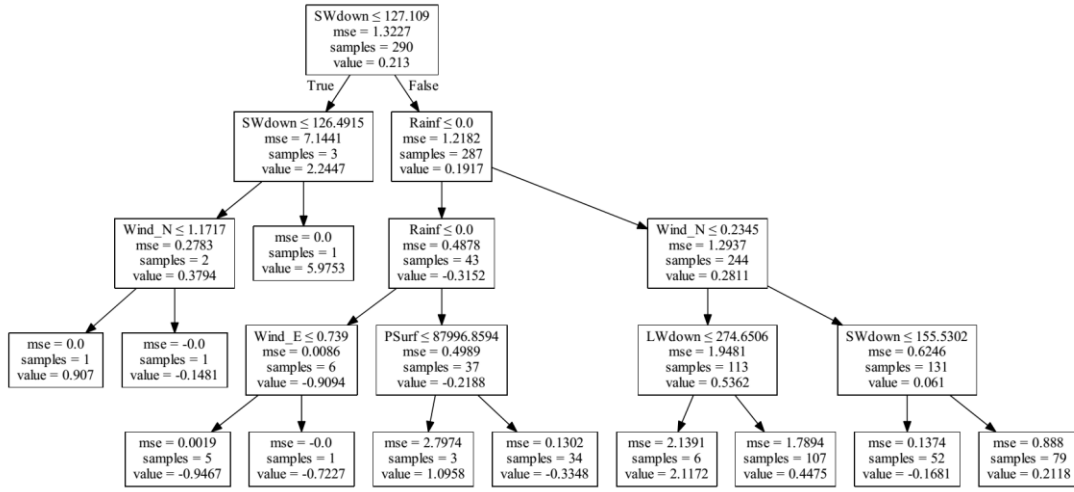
SWdown ≤ 127.109
mse = 1.3227
samples = 290
value = 0.213

True

False

SWdown ≤ 126.4915
mse = 7.1441
samples = 3
value = 2.2447

Rainf ≤ 0.0
mse = 1.2182
samples = 287
value = 0.1917

Wind_N ≤ 1.1717
mse = 0.2783
samples = 2
value = 0.3794

mse = 0.0
samples = 1
value = 5.9753

Rainf ≤ 0.0
mse = 0.4878
samples = 43
value = -0.3152

Wind_N ≤ 0.2345
mse = 1.2937
samples = 244
value = 0.2811

mse = 0.0
samples = 1
value = 0.907

mse = -0.0
samples = 1
value = -0.1481

Wind_E ≤ 0.739
mse = 0.0086
samples = 6
value = -0.9094

PSurf ≤ 87996.8594
mse = 0.4989
samples = 37
value = -0.2188

LWdown ≤ 274.6506
mse = 1.9481
samples = 113
value = 0.5362

SWdown ≤ 155.5302
mse = 0.6246
samples = 131
value = 0.061

mse = 0.0019
samples = 5
value = -0.9467

mse = -0.0
samples = 1
value = -0.7227

mse = 2.7974
samples = 3
value = 1.0958

mse = 0.1302
samples = 34
value = -0.3348

mse = 2.1391
samples = 6
value = 2.1172

mse = 1.7894
samples = 107
value = 0.4475

mse = 0.1374
samples = 52
value = -0.1681

mse = 0.888
samples = 79
value = 0.2118